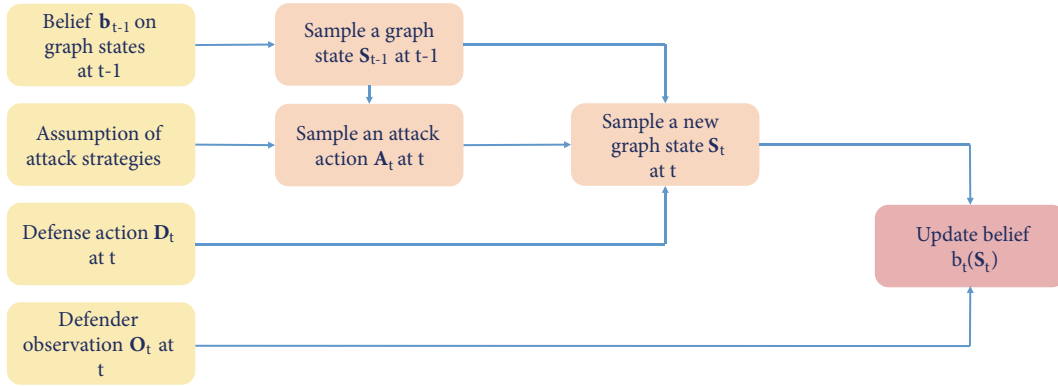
Belief $\mathbf{b}_{t-1}$ on graph states at t-1

Sample a graph state $\mathbf{S}_{t-1}$ at t-1

Assumption of attack strategies

Sample an attack action $\mathbf{A}_t$ at t

Sample a new graph state $\mathbf{S}_t$ at t

Defense action $\mathbf{D}_t$ at t

Update belief $b_t(\mathbf{S}_t)$

Defender observation $\mathbf{O}_t$ at t